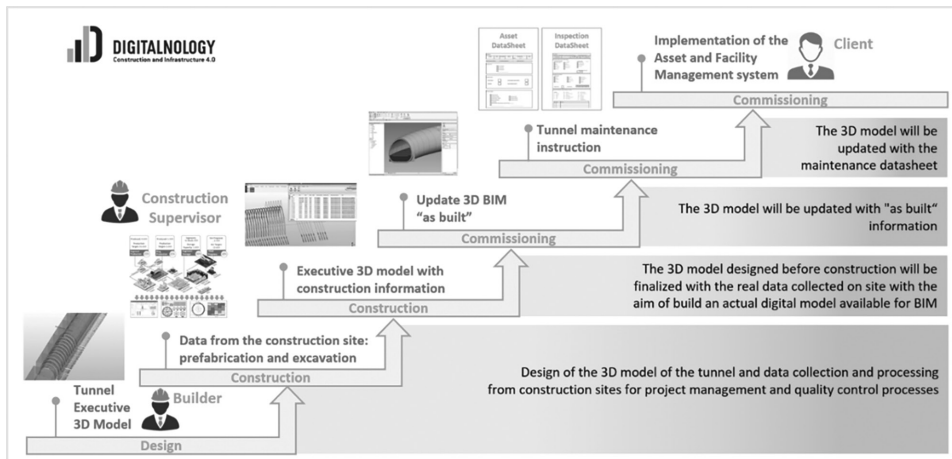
DIGITALNOLOGY
Construction and Infrastructure 4.0

Asset DataSheet

Inspection DataSheet

Implementation of the Asset and Facility Management system

Client

Commissioning

Tunnel maintenance instruction

Commissioning

The 3D model will be updated with the maintenance datasheet

Update 3D BIM "as built"

Commissioning

The 3D model will be updated with "as built" information

Construction Supervisor

Executive 3D model with construction information

Construction

The 3D model designed before construction will be finalized with the real data collected on site with the aim of build an actual digital model available for BIM

Data from the construction site: prefabrication and excavation

Construction

Tunnel Executive 3D Model

Builder

Design

Design of the 3D model of the tunnel and data collection and processing from construction sites for project management and quality control processes